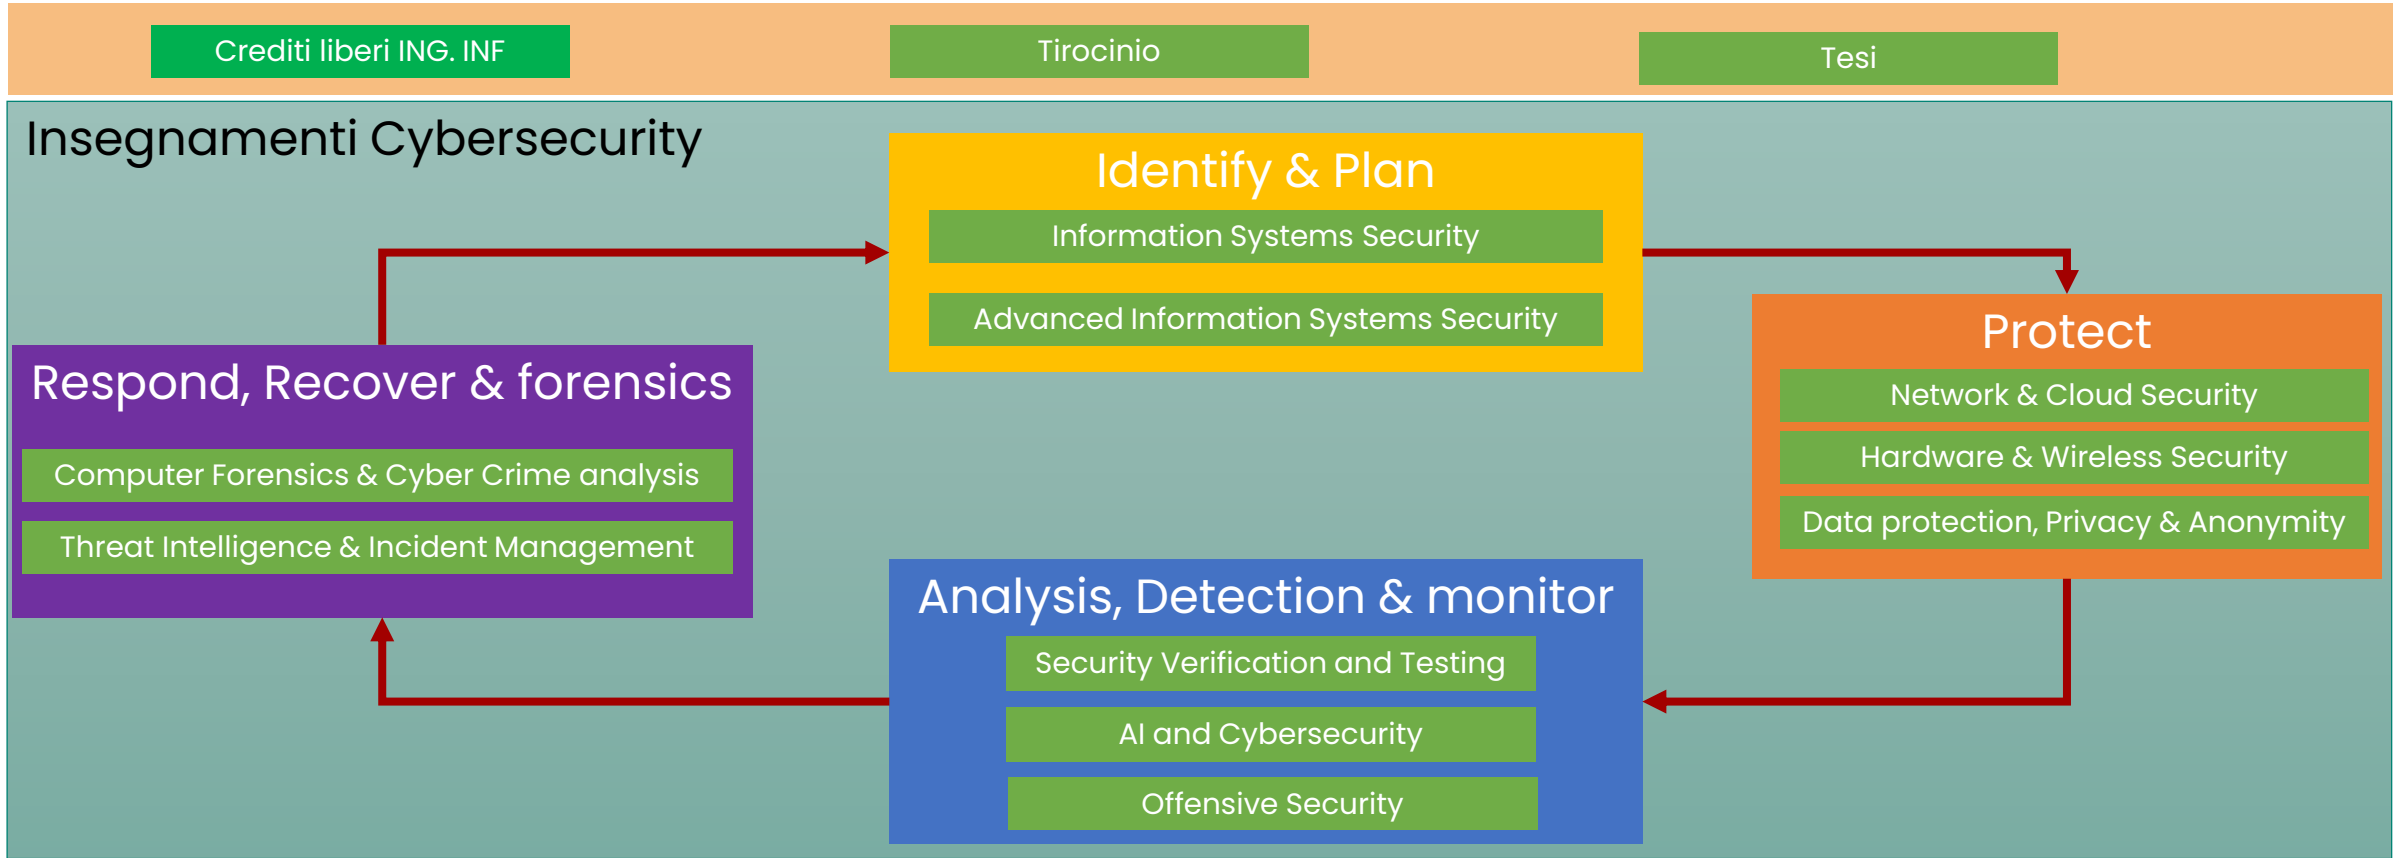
Crediti liberi ING. INF

Tirocinio

Tesi

Insegnamenti Cybersecurity

Identify & Plan

Information Systems Security

Advanced Information Systems Security

Protect

Network & Cloud Security

Hardware & Wireless Security

Data protection, Privacy & Anonymity

Analysis, Detection & monitor

Security Verification and Testing

AI and Cybersecurity

Offensive Security

Respond, Recover & forensics

Computer Forensics & Cyber Crime analysis

Threat Intelligence & Incident Management